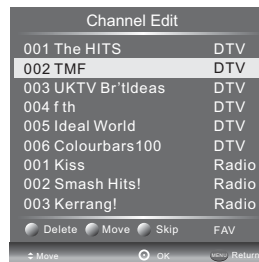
Channel Edit

| | |
|---|---|
| 001 The HITS | DTV |
| 002 TMF | DTV |
| 003 UKTV Br'tIdeas | DTV |
| 004 f th | DTV |
| 005 Ideal World | DTV |
| 006 Colourbars100 | DTV |
| 001 Kiss | Radio |
| 002 Smash Hits! | Radio |
| 003 Kerrang! | Radio |

Delete Move Skip FAV

Move OK MENU Return